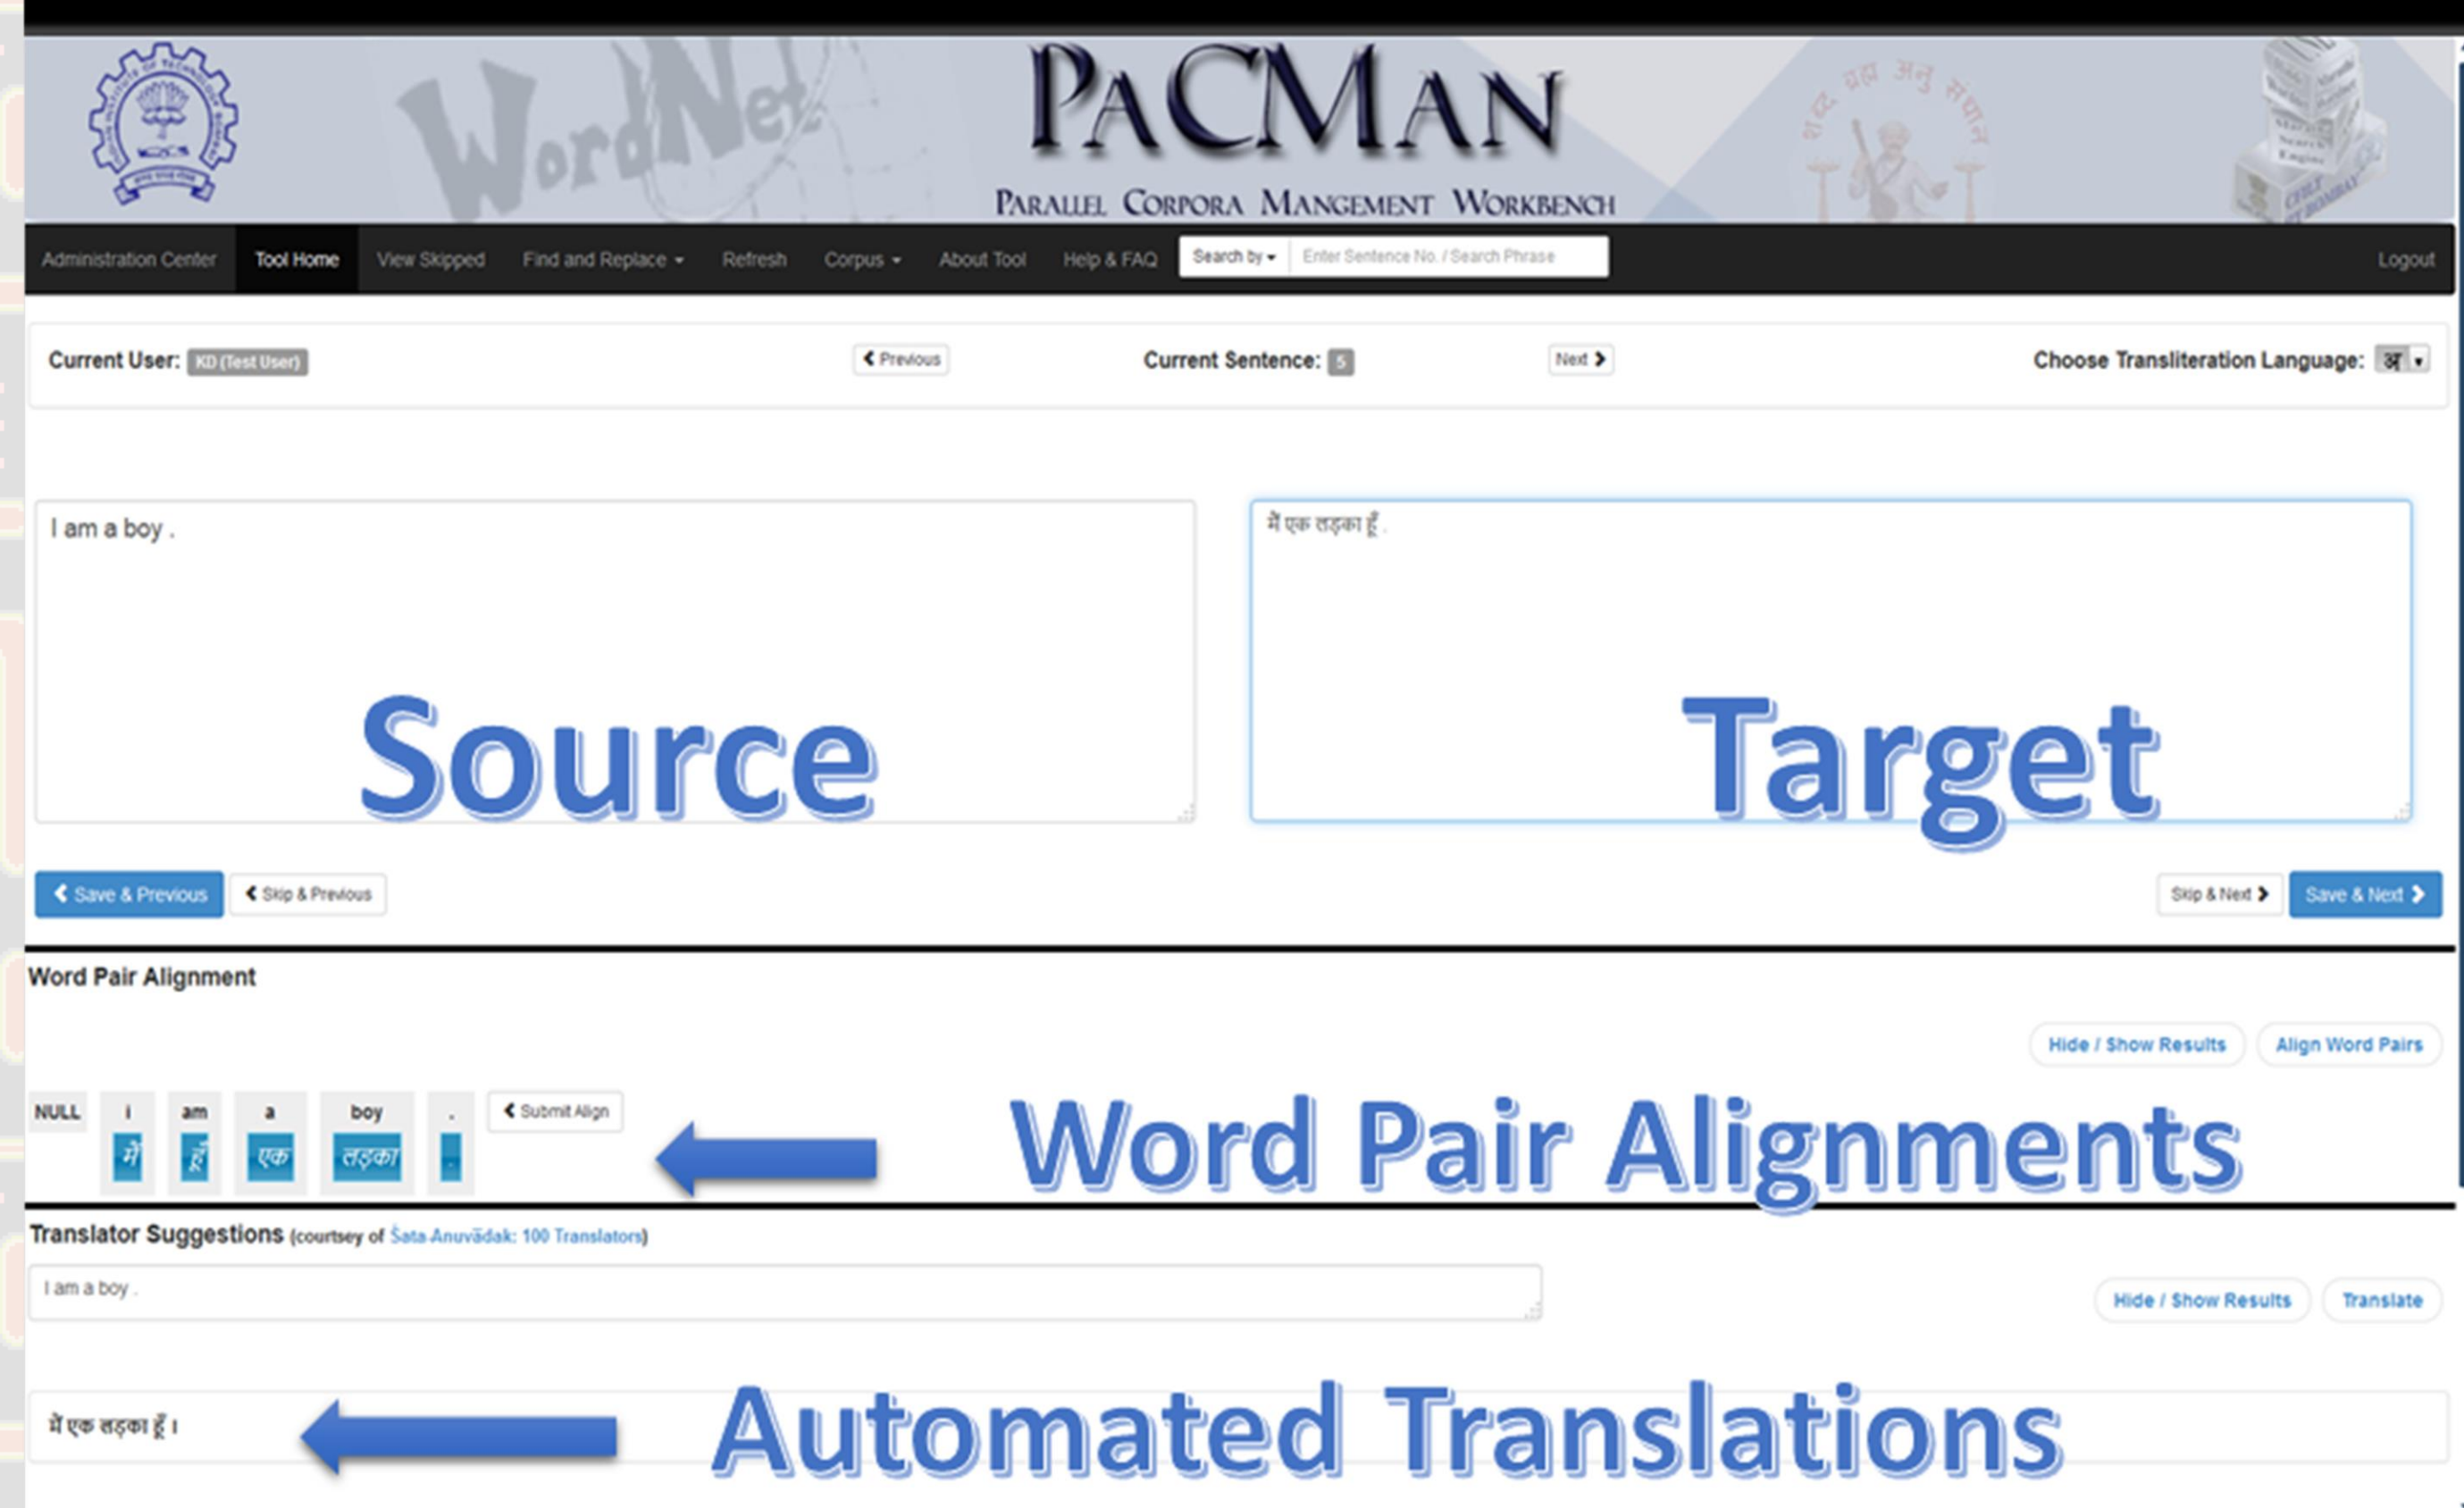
WordNet

PACMAN

PARALLEL CORPORA MANGEMENT WORKBENCH

शब्द पद अनु संधान

Administration Center | Tool Home | View Skipped | Find and Replace ▾ | Refresh | Corpus ▾ | About Tool | Help & FAQ | Search by ▾ | Enter Sentence No. / Search Phrase | Logout

Current User: KD (Test User)

‹ Previous

Current Sentence: 5

Next ›

Choose Transliteration Language: अ ▾

I am a boy .

Source

मैं एक लड़का हूँ .

Target

‹ Save & Previous

‹ Skip & Previous

Skip & Next ›

Save & Next ›

Word Pair Alignment

Hide / Show Results

Align Word Pairs

NULL

| i | am | a | boy | . |
|---|---|---|---|---|
| मैं | हूँ | एक | लड़का | . |

‹ Submit Align

Word Pair Alignments

Translator Suggestions (courtsey of Śata-Anuvādak: 100 Translators)

I am a boy .

Hide / Show Results

Translate

मैं एक लड़का हूँ ।

Automated Translations